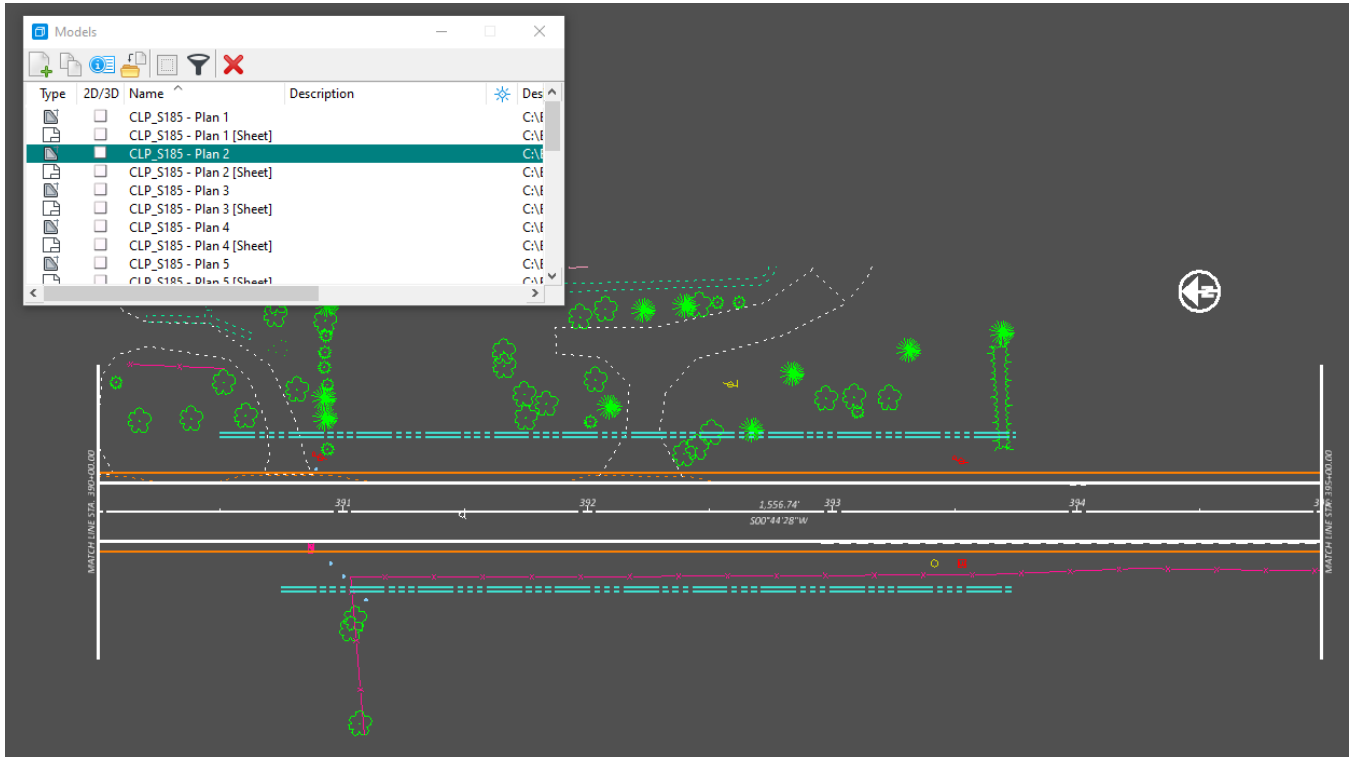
Models

| Type | 2D/3D | Name | Description | | Des |
|---|---|---|---|---|---|
| | | CLP_S185 - Plan 1 | | | C:\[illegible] |
| | | CLP_S185 - Plan 1 [Sheet] | | | C:\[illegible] |
| | | CLP_S185 - Plan 2 | | | C:\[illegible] |
| | | CLP_S185 - Plan 2 [Sheet] | | | C:\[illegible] |
| | | CLP_S185 - Plan 3 | | | C:\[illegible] |
| | | CLP_S185 - Plan 3 [Sheet] | | | C:\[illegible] |
| | | CLP_S185 - Plan 4 | | | C:\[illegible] |
| | | CLP_S185 - Plan 4 [Sheet] | | | C:\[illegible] |
| | | CLP_S185 - Plan 5 | | | C:\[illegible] |
| | | CLP_S185 - Plan 5 [Sheet] | | | C:\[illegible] |

MATCH LINE STA. 390+00.00

391

392

1,556.74'

S00°44'28"W

393

394

MATCH LINE STA. 395+00.00